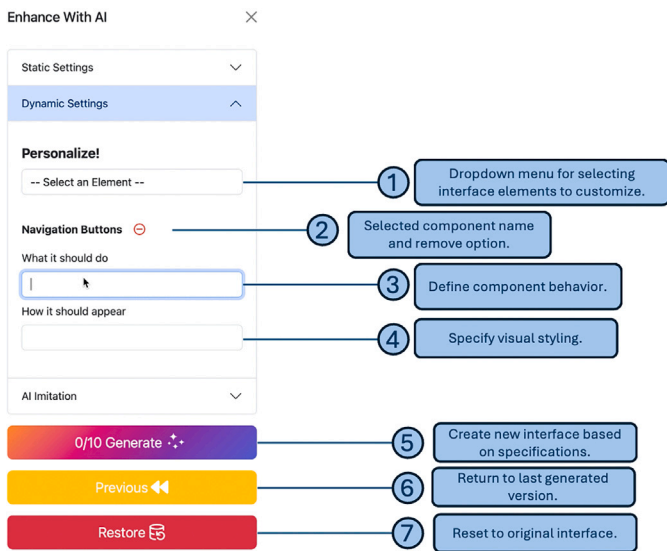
Enhance With AI

Static Settings

Dynamic Settings

Personalize!

-- Select an Element --

1 Dropdown menu for selecting interface elements to customize.

Navigation Buttons

2 Selected component name and remove option.

What it should do

3 Define component behavior.

How it should appear

4 Specify visual styling.

AI Imitation

0/10 Generate

5 Create new interface based on specifications.

Previous

6 Return to last generated version.

Restore

7 Reset to original interface.